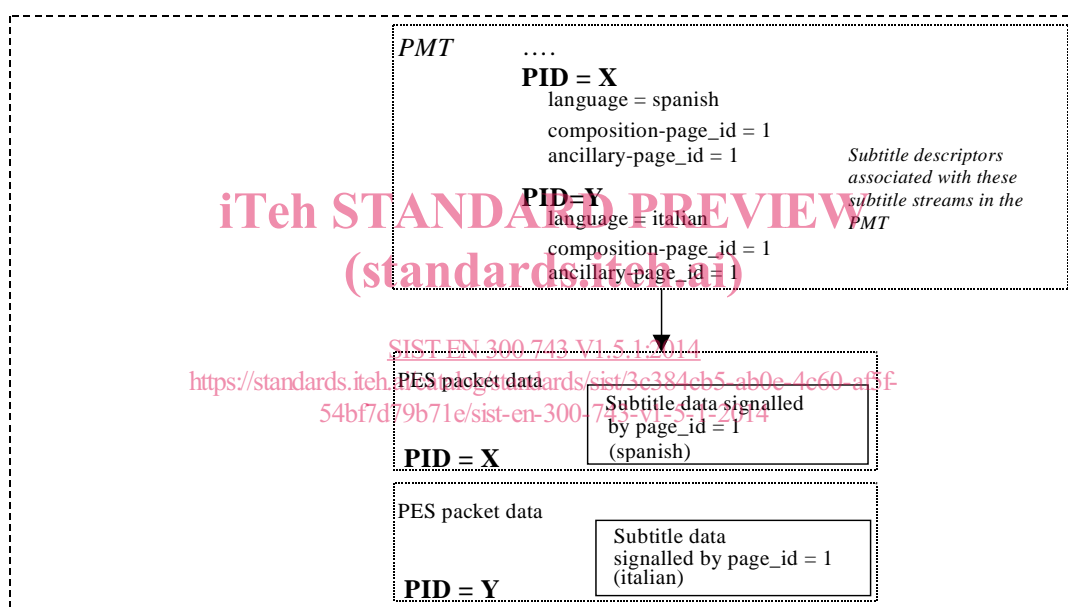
PMT ....

PID = X
language = spanish
composition-page_id = 1
ancillary-page_id = 1

Subtitle descriptors associated with these subtitle streams in the PMT

PID = Y
language = italian
composition-page_id = 1
ancillary-page_id = 1

iTeh STANDARD PREVIEW
(standards.iteh.ai)

SIST EN 300 743 V1.5.1:2014
https://standards.iteh.ai/catalog/standards/sist/3c384cb5-ab0e-4c60-af5f-54bf7d79b71e/sist-en-300-743-v1-5-1-2014

PES packet data

Subtitle data signalled by page_id = 1 (spanish)

PID = X

PES packet data

Subtitle data signalled by page_id = 1 (italian)

PID = Y